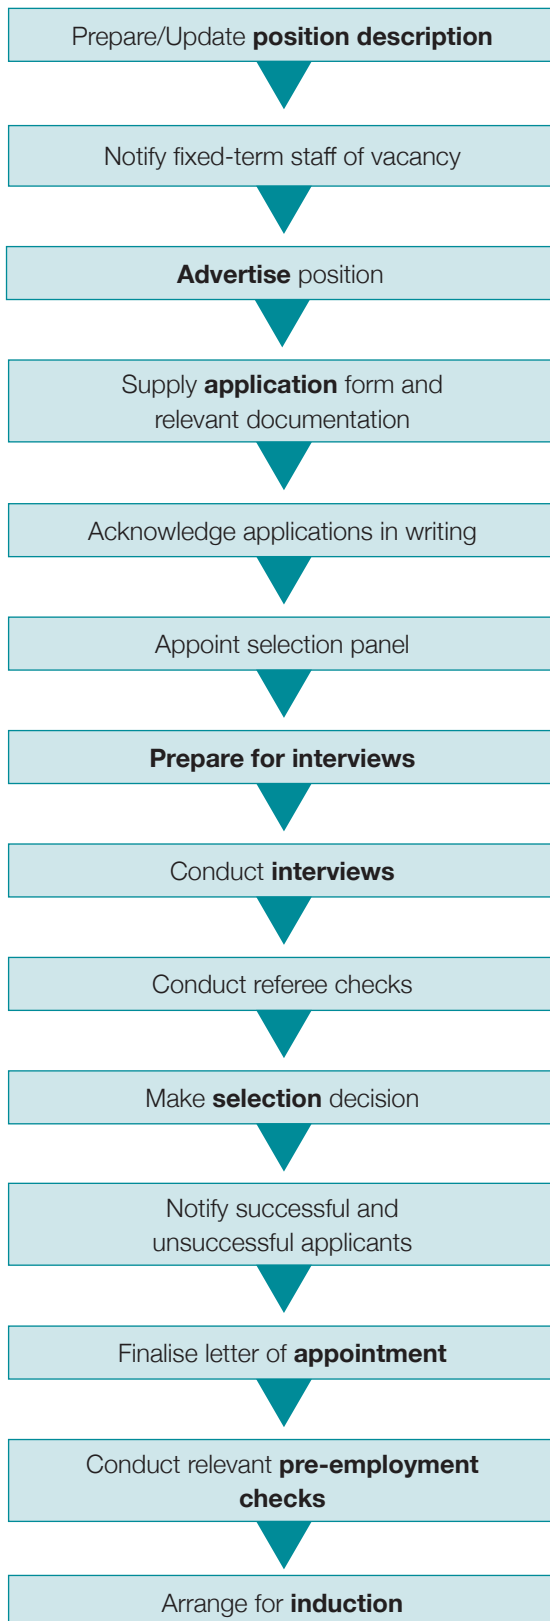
Prepare/Update position description

Notify fixed-term staff of vacancy

Advertise position

Supply application form and relevant documentation

Acknowledge applications in writing

Appoint selection panel

Prepare for interviews

Conduct interviews

Conduct referee checks

Make selection decision

Notify successful and unsuccessful applicants

Finalise letter of appointment

Conduct relevant pre-employment checks

Arrange for induction